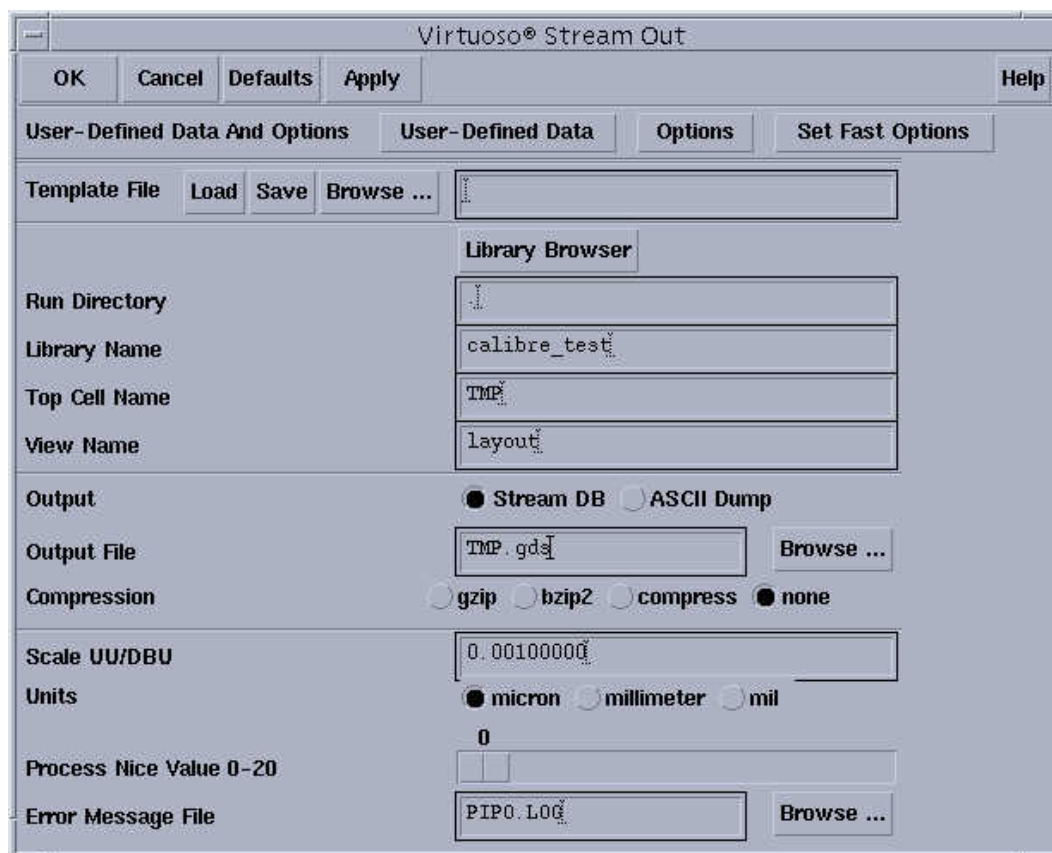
Virtuoso® Stream Out

OK Cancel Defaults Apply Help

User-Defined Data And Options User-Defined Data Options Set Fast Options

Template File Load Save Browse ...

Library Browser

Run Directory .

Library Name calibre_test

Top Cell Name TMP

View Name layout

Output Stream DB ASCII Dump

Output File TMP.gds Browse ...

Compression gzip bzip2 compress none

Scale UU/DBU 0.00100000

Units micron millimeter mil

0

Process Nice Value 0-20

Error Message File PIPO.LOG Browse ...